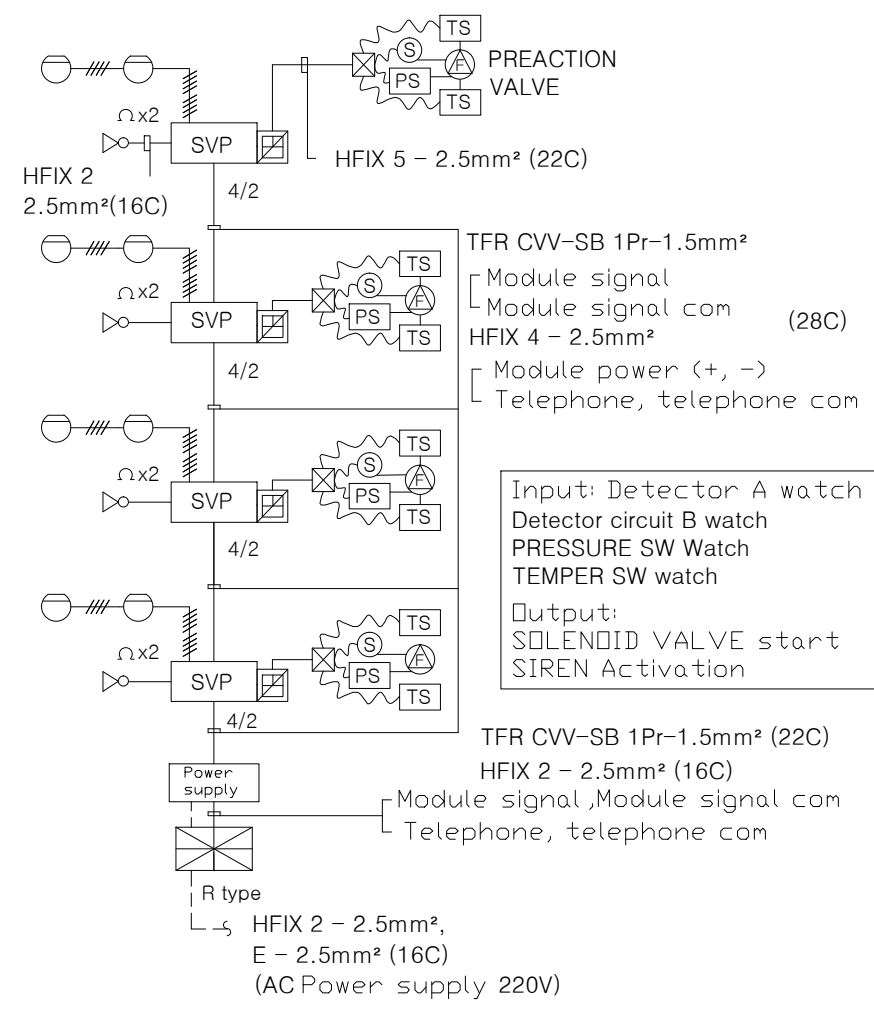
TS
S
PS
F
TS
PREACTION VALVE

$\Omega$x2
SVP
HFIX 5 – 2.5mm² (22C)
HFIX 2
2.5mm²(16C)
4/2

TFR CVV-SB 1Pr–1.5mm²
Module signal
Module signal com
HFIX 4 – 2.5mm²
(28C)
Module power (+, -)
Telephone, telephone com

TS
S
F
PS
TS
$\Omega$x2
SVP
4/2

TS
S
F
PS
TS
$\Omega$x2
SVP
4/2

Input: Detector A watch
Detector circuit B watch
PRESSURE SW Watch
TEMPER SW watch
Output:
SOLENOID VALVE start
SIREN Activation

TS
S
F
PS
TS
$\Omega$x2
SVP
4/2

TFR CVV-SB 1Pr–1.5mm² (22C)
HFIX 2 – 2.5mm² (16C)
Power supply
Module signal ,Module signal com
Telephone, telephone com

R type
HFIX 2 – 2.5mm²,
E – 2.5mm² (16C)
(AC Power supply 220V)